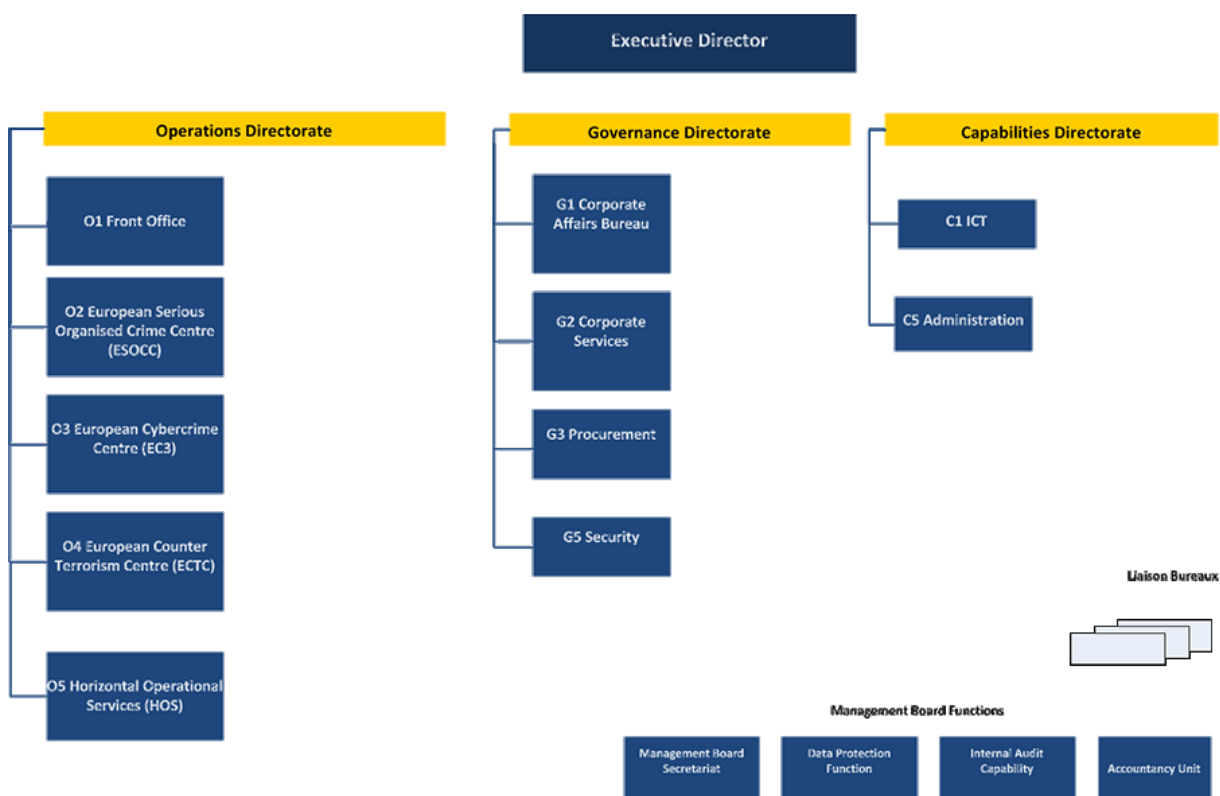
Executive Director

Operations Directorate

O1 Front Office

O2 European Serious Organised Crime Centre (ESOCC)

O3 European Cybercrime Centre (EC3)

O4 European Counter Terrorism Centre (ECTC)

O5 Horizontal Operational Services (HOS)

Governance Directorate

G1 Corporate Affairs Bureau

G2 Corporate Services

G3 Procurement

G5 Security

Capabilities Directorate

C1 ICT

C5 Administration

Liaison Bureaux

Management Board Functions

Management Board Secretariat

Data Protection Function

Internal Audit Capability

Accountancy Unit